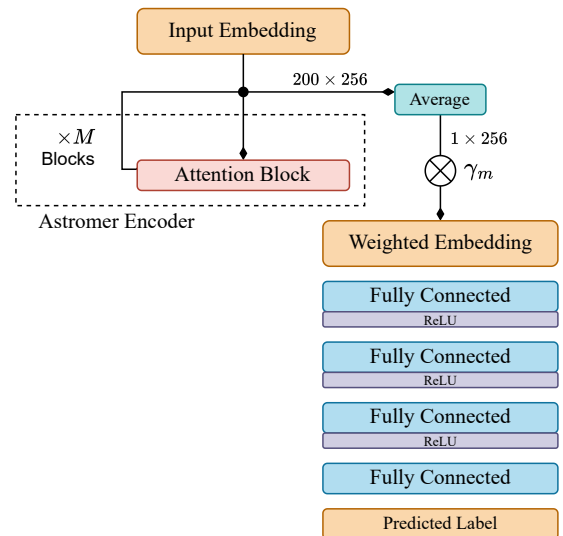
Input Embedding

$200 \times 256$

Average

$\times M$
Blocks

$1 \times 256$

Attention Block

$\gamma_m$

Astromer Encoder

Weighted Embedding

Fully Connected
ReLU

Fully Connected
ReLU

Fully Connected
ReLU

Fully Connected

Predicted Label